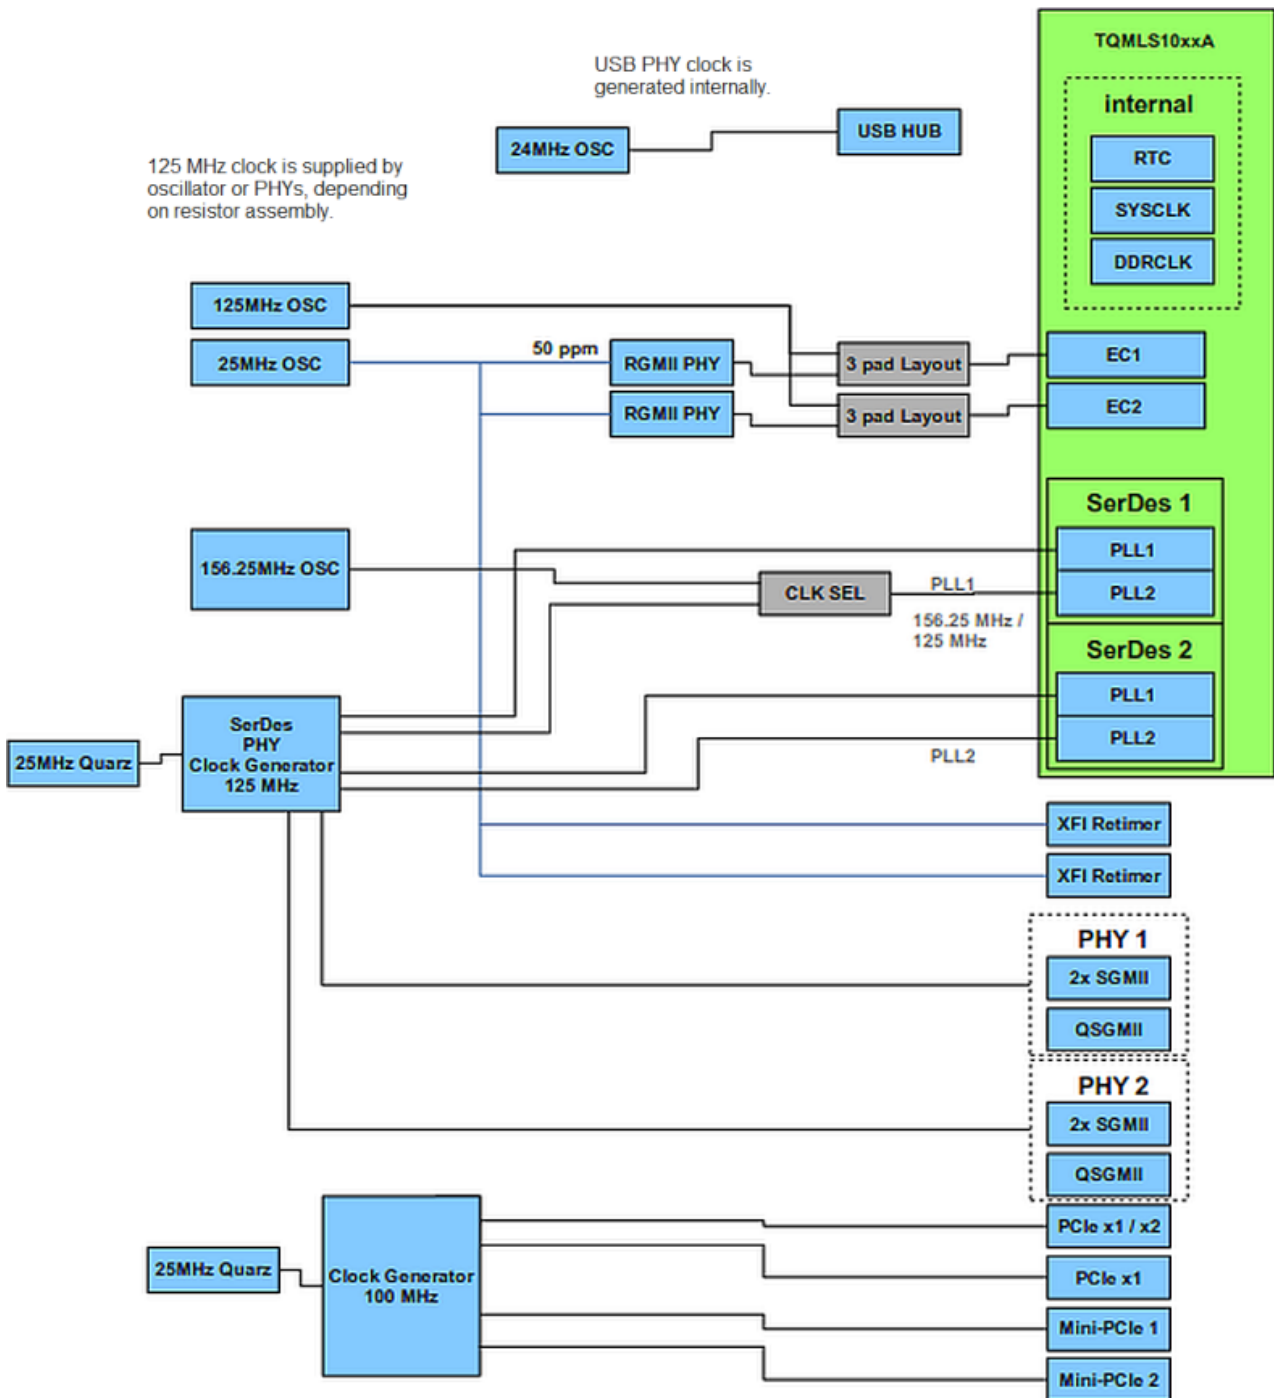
USB PHY clock is generated internally.

TQMLS10xxA

internal

RTC

SYSCLK

DDRCLK

24MHz OSC

USB HUB

125 MHz clock is supplied by oscillator or PHYs, depending on resistor assembly.

125MHz OSC

25MHz OSC

50 ppm

RGMII PHY

RGMII PHY

3 pad Layout

3 pad Layout

EC1

EC2

SerDes 1

PLL1

PLL2

156.25MHz OSC

CLK SEL

PLL1

156.25 MHz / 125 MHz

SerDes 2

PLL1

PLL2

25MHz Quarz

SerDes PHY Clock Generator 125 MHz

PLL2

XFI Retimer

XFI Retimer

PHY 1

2x SGMII

QSGMII

PHY 2

2x SGMII

QSGMII

25MHz Quarz

Clock Generator 100 MHz

PCIe x1 / x2

PCIe x1

Mini-PCIe 1

Mini-PCIe 2